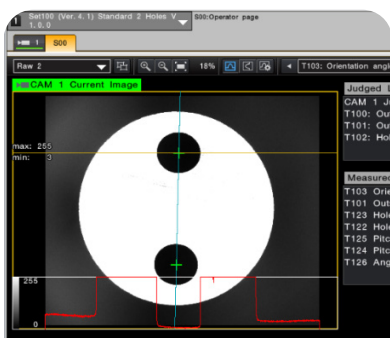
1 Set100 (Ver. 4. 1) Standard 2 Holes V 1. 0. 0
S00:Operator page
1 S00
Raw 2
18%
T103: Orientation angl
CAM 1 Current Image
max: 255
min: 3
255
0
1
Judged
CAM 1 J
T100: Ou
T101: Ou
T102: Ho
Measured
T103 Orie
T101 Out
T123 Hole
T122 Hole
T125 Pitc
T124 Pitc
T126 Ang